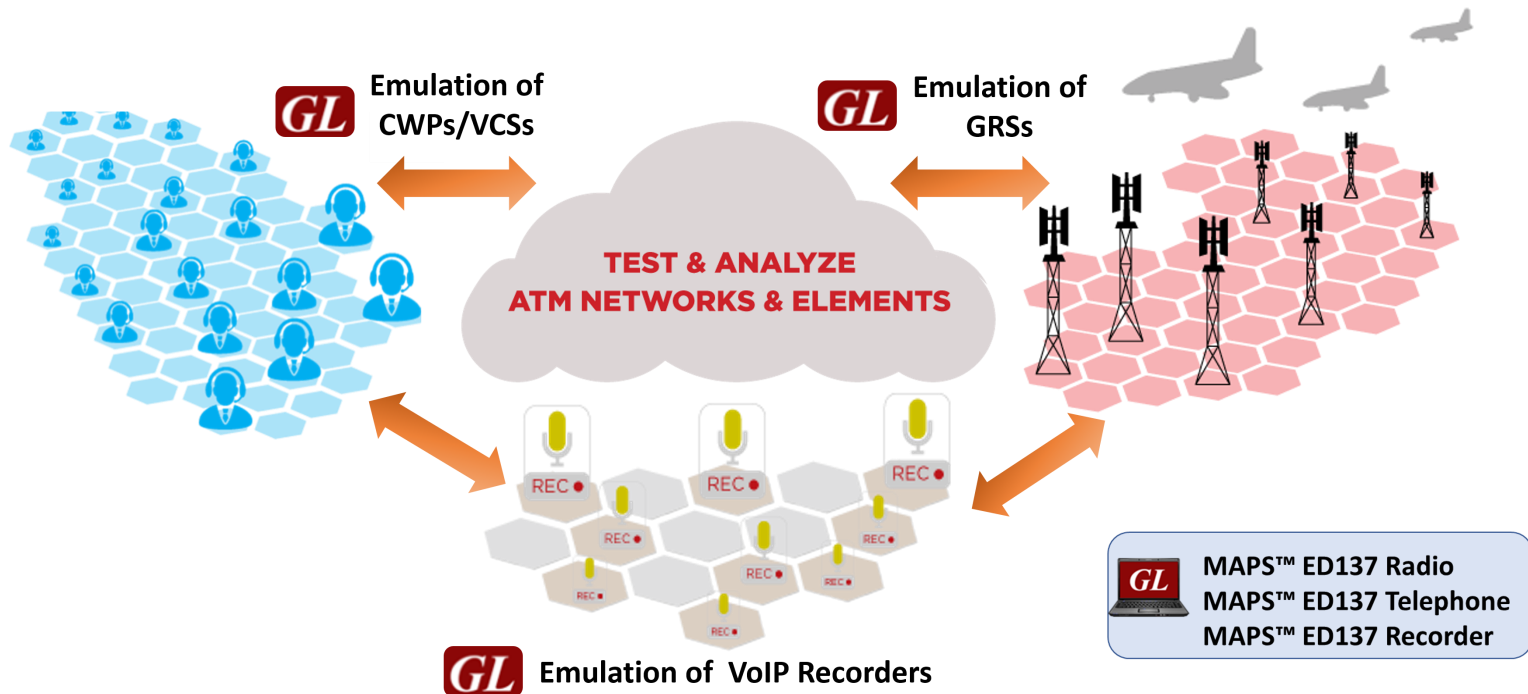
GL Emulation of CWPs/VCSs

GL Emulation of GRSs

TEST & ANALYZE ATM NETWORKS & ELEMENTS

REC

REC

REC

REC

REC

REC

REC

REC

REC

GL Emulation of VoIP Recorders

GL

MAPS™ ED137 Radio
MAPS™ ED137 Telephone
MAPS™ ED137 Recorder